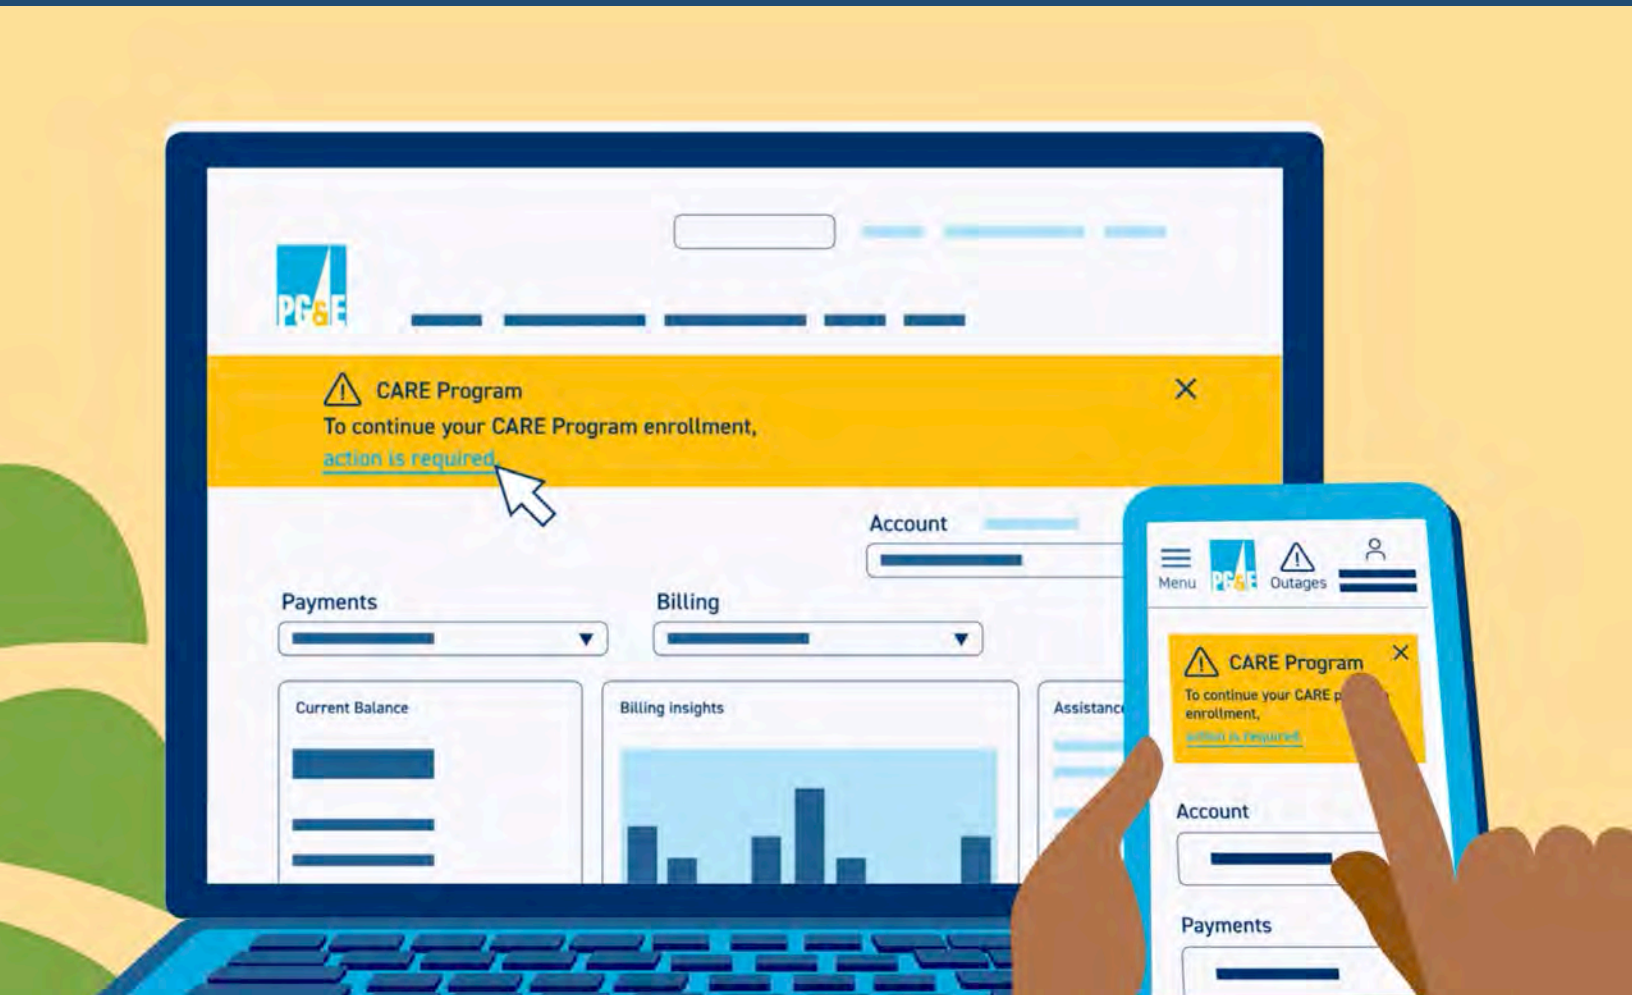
PG&E

CARE Program
To continue your CARE Program enrollment, action is required.

Account

Payments

Billing

Current Balance

Billing insights

Assistanc

Menu

PG&E

Outages

CARE Program
To continue your CARE p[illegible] enrollment, action is required

Account

Payments